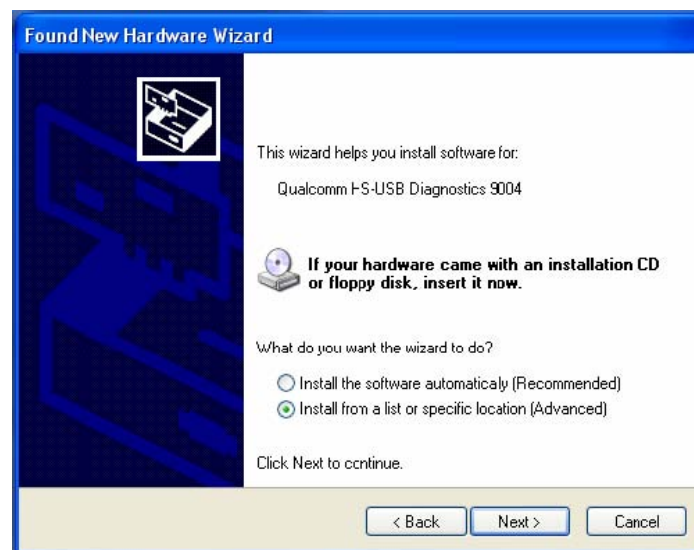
Found New Hardware Wizard

This wizard helps you install software for:

Qualcomm HS-USB Diagnostics 9004

If your hardware came with an installation CD or floppy disk, insert it now.

What do you want the wizard to do?

Install the software automaticaly (Recommended)

Install from a list or specific location (Advanced)

Click Next to continue.

< Back
Next >
Cancel